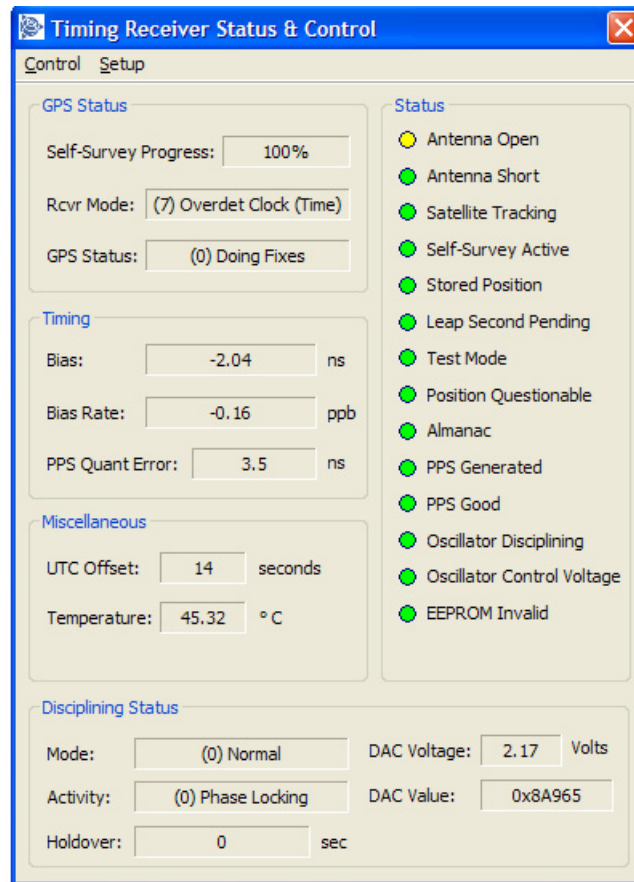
Timing Receiver Status & Control

Control Setup

GPS Status

Self-Survey Progress: 100%

Rcvr Mode: (7) Overdet Clock (Time)

GPS Status: (0) Doing Fixes

Timing

Bias: -2.04 ns

Bias Rate: -0.16 ppb

PPS Quant Error: 3.5 ns

Miscellaneous

UTC Offset: 14 seconds

Temperature: 45.32 °C

Status

Antenna Open

Antenna Short

Satellite Tracking

Self-Survey Active

Stored Position

Leap Second Pending

Test Mode

Position Questionable

Almanac

PPS Generated

PPS Good

Oscillator Disciplining

Oscillator Control Voltage

EEPROM Invalid

Disciplining Status

Mode: (0) Normal

Activity: (0) Phase Locking

Holdover: 0 sec

DAC Voltage: 2.17 Volts

DAC Value: 0x8A965